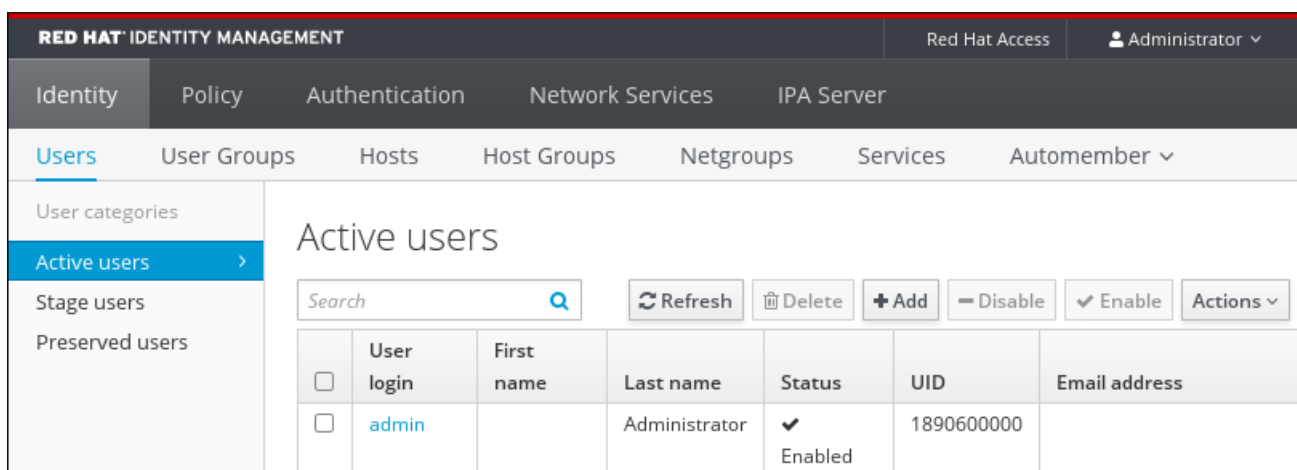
RED HAT IDENTITY MANAGEMENT

Red Hat Access

Administrator

Identity Policy Authentication Network Services IPA Server

Users User Groups Hosts Host Groups Netgroups Services Automember

User categories

Active users

Stage users

Preserved users

Active users

Search

Refresh Delete + Add — Disable ✔ Enable Actions

| | User login | First name | Last name | Status | UID | Email address |
|---|---|---|---|---|---|---|
| | admin | | Administrator | ✔ Enabled | 1890600000 | |